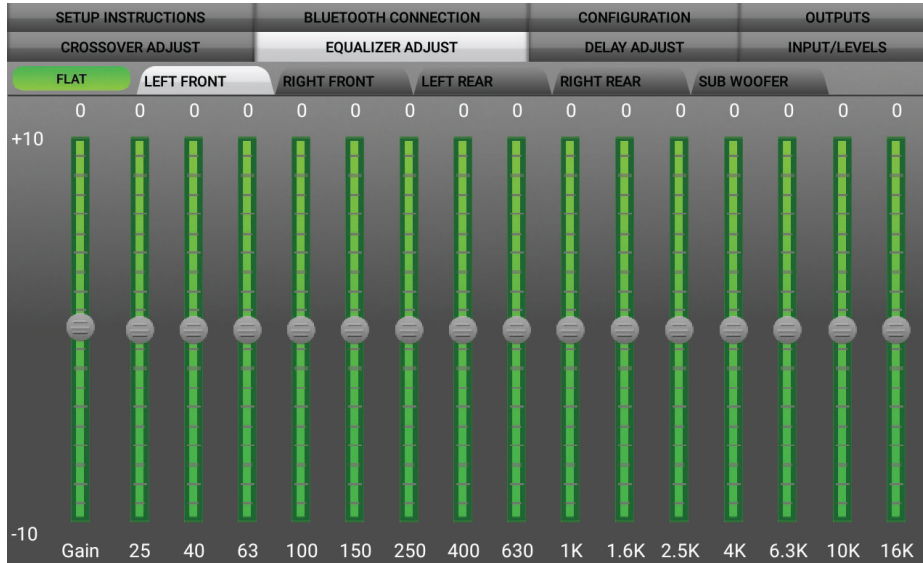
SETUP INSTRUCTIONS
BLUETOOTH CONNECTION
CONFIGURATION
OUTPUTS
CROSSOVER ADJUST
EQUALIZER ADJUST
DELAY ADJUST
INPUT/LEVELS
FLAT
LEFT FRONT
RIGHT FRONT
LEFT REAR
RIGHT REAR
SUB WOOFER

| 0 | 0 | 0 | 0 | 0 | 0 | 0 | 0 | 0 | 0 | 0 | 0 | 0 | 0 | 0 | 0 |
|---|---|---|---|---|---|---|---|---|---|---|---|---|---|---|---|
| Gain | 25 | 40 | 63 | 100 | 150 | 250 | 400 | 630 | 1K | 1.6K | 2.5K | 4K | 6.3K | 10K | 16K |

+10
-10